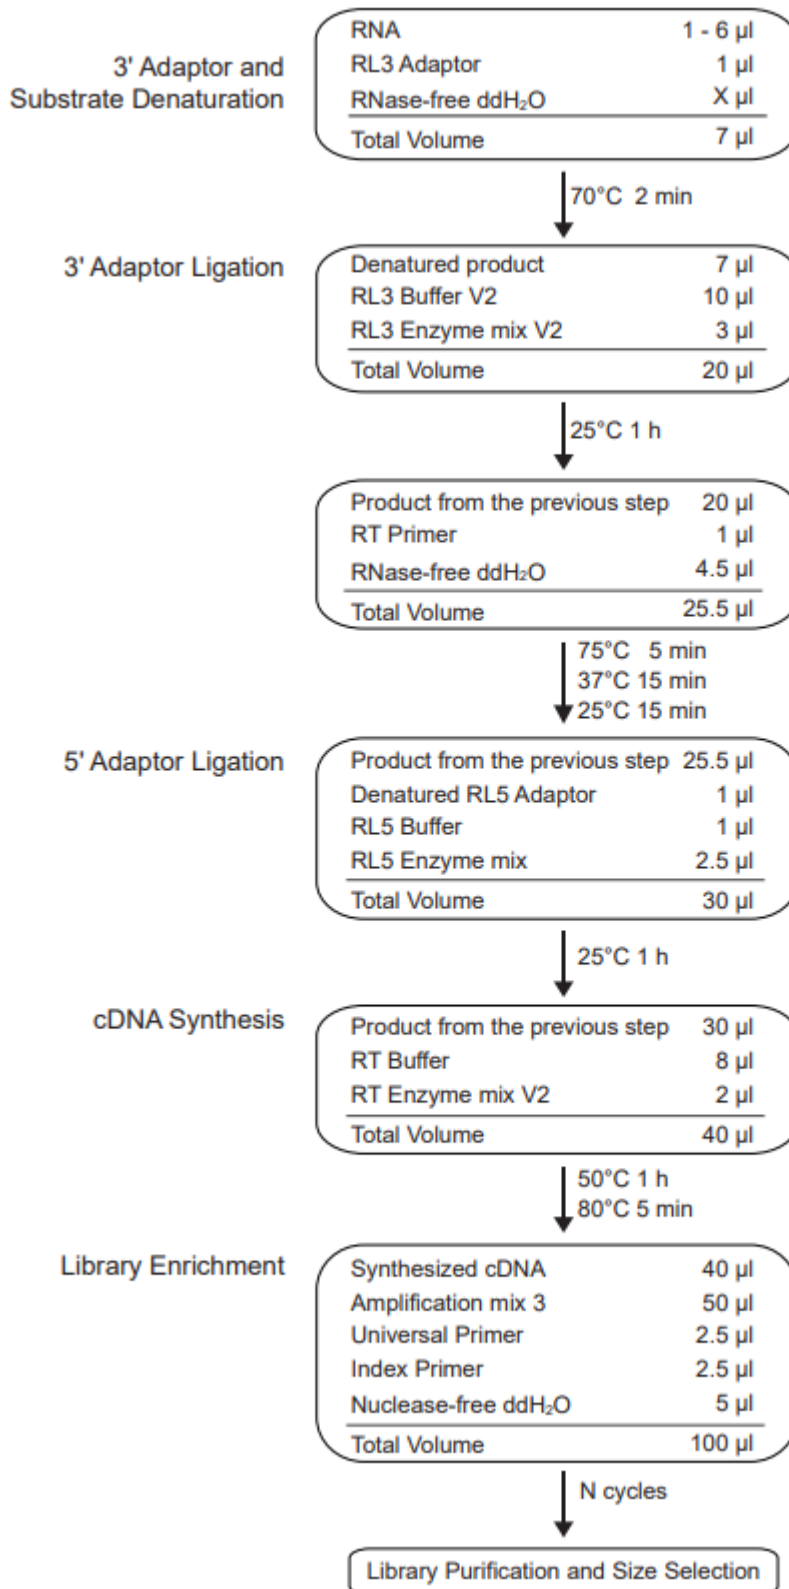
3' Adaptor and Substrate Denaturation

| | |
|---|---|
| RNA | 1 - 6 µl |
| RL3 Adaptor | 1 µl |
| RNase-free $ddH_2O$ | X µl |
| Total Volume | 7 µl |

70°C 2 min

3' Adaptor Ligation

| | |
|---|---|
| Denatured product | 7 µl |
| RL3 Buffer V2 | 10 µl |
| RL3 Enzyme mix V2 | 3 µl |
| Total Volume | 20 µl |

25°C 1 h

| | |
|---|---|
| Product from the previous step | 20 µl |
| RT Primer | 1 µl |
| RNase-free $ddH_2O$ | 4.5 µl |
| Total Volume | 25.5 µl |

75°C 5 min
37°C 15 min
25°C 15 min

5' Adaptor Ligation

| | |
|---|---|
| Product from the previous step | 25.5 µl |
| Denatured RL5 Adaptor | 1 µl |
| RL5 Buffer | 1 µl |
| RL5 Enzyme mix | 2.5 µl |
| Total Volume | 30 µl |

25°C 1 h

cDNA Synthesis

| | |
|---|---|
| Product from the previous step | 30 µl |
| RT Buffer | 8 µl |
| RT Enzyme mix V2 | 2 µl |
| Total Volume | 40 µl |

50°C 1 h
80°C 5 min

Library Enrichment

| | |
|---|---|
| Synthesized cDNA | 40 µl |
| Amplification mix 3 | 50 µl |
| Universal Primer | 2.5 µl |
| Index Primer | 2.5 µl |
| Nuclease-free $ddH_2O$ | 5 µl |
| Total Volume | 100 µl |

N cycles

Library Purification and Size Selection